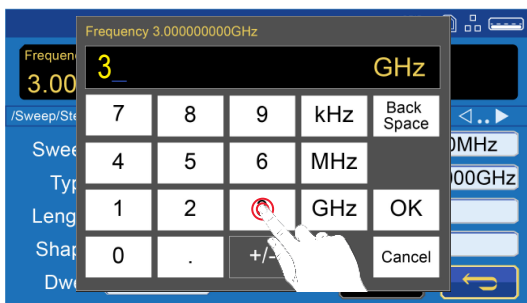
Frequency 3.000000000GHz

3_ GHz

| 7 | 8 | 9 | kHz | Back Space |
|---|---|---|---|---|
| 4 | 5 | 6 | MHz | |
| 1 | 2 | | GHz | OK |
| 0 | . | +/- | | Cancel |

Frequenc
3.00
/Sweep/Ste
Swee
Typ
Leng
Shap
Dwe
0MHz
000GHz